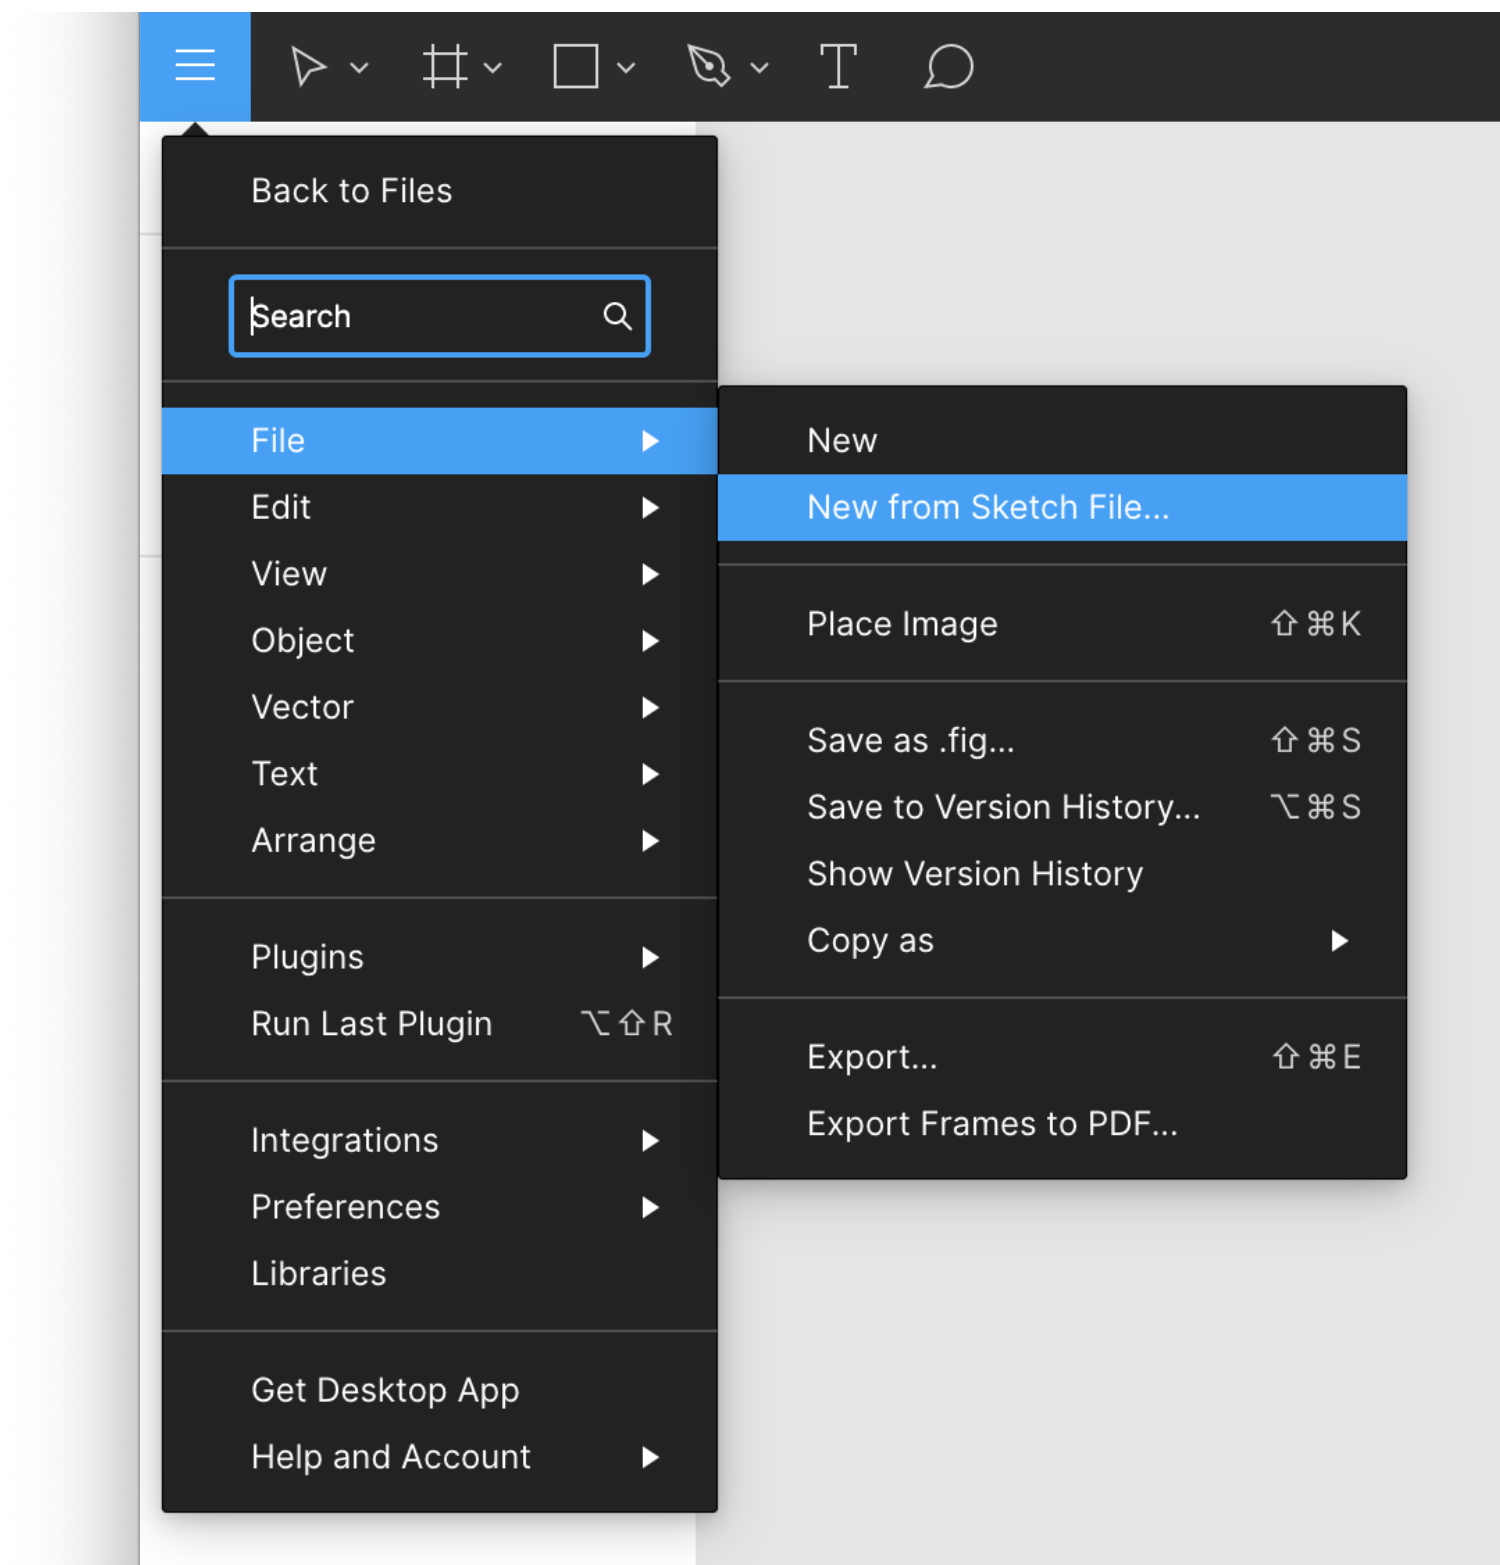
Back to Files

Search

File
Edit
View
Object
Vector
Text
Arrange

Plugins
Run Last Plugin ⌥⇧R

Integrations
Preferences
Libraries

Get Desktop App
Help and Account

New
New from Sketch File...

Place Image ⇧⌘K

Save as .fig... ⇧⌘S
Save to Version History... ⌥⌘S
Show Version History
Copy as

Export... ⇧⌘E
Export Frames to PDF...